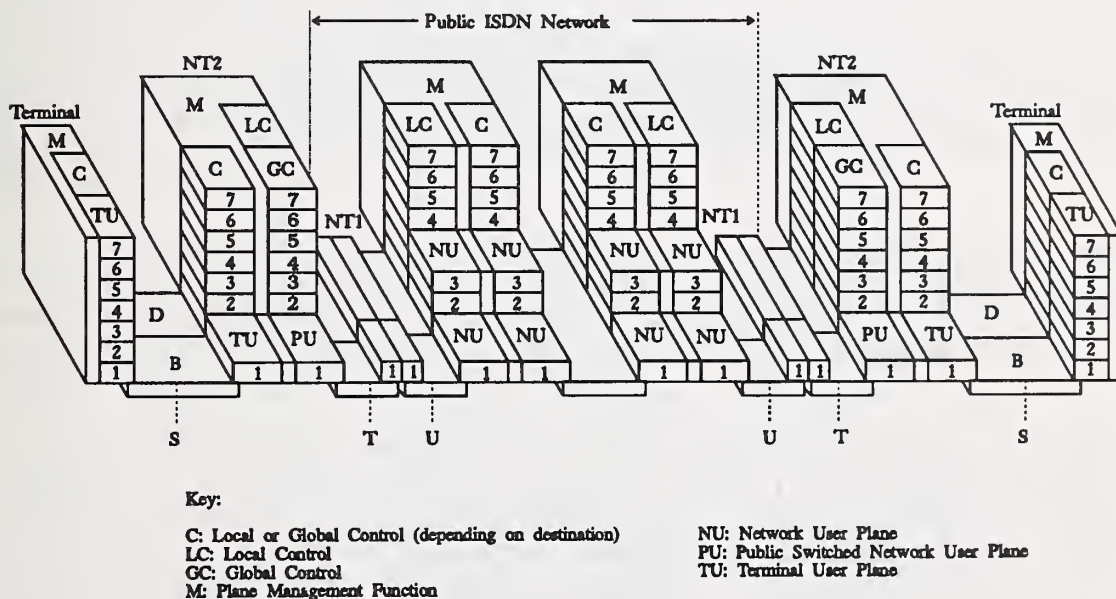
Public ISDN Network

NT2

Terminal

M

C

TU

7
6
5
4
3
2
1

M

D

B

C

7
6
5
4
3
2

LC

GC

7
6
5
4
3
2

TU

PU

1

1

NT1

1

1

M

LC

C

7
6
5
4

7
6
5
4

NU

NU

3
2

3
2

NU

NU

1

1

M

C

LC

7
6
5
4

7
6
5
4

NU

NU

3
2

3
2

NU

NU

1

1

NT1

1

1

NT2

M

LC

GC

C

7
6
5
4
3
2

7
6
5
4
3
2

PU

TU

1

1

D

B

Terminal

M

C

TU

7
6
5
4
3
2
1

S

T

U

U

T

S

Key:

C: Local or Global Control (depending on destination)
LC: Local Control
GC: Global Control
M: Plane Management Function

NU: Network User Plane
PU: Public Switched Network User Plane
TU: Terminal User Plane